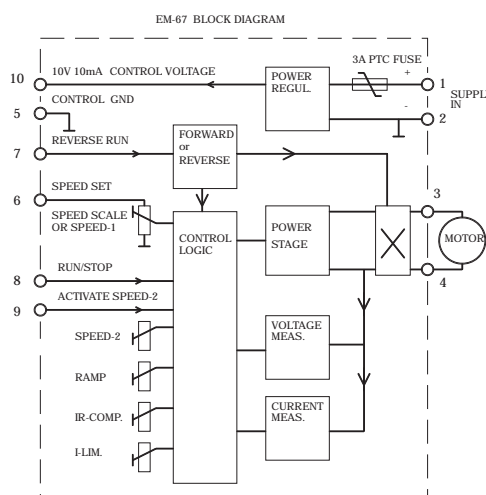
EM-67 BLOCK DIAGRAM

10
10V 10mA CONTROL VOLTAGE
POWER REGUL.
3A PTC FUSE
+
-
1
SUPPL IN
2
5
CONTROL GND
7
REVERSE RUN
FORWARD or REVERSE
6
SPEED SET
SPEED SCALE OR SPEED-1
CONTROL LOGIC
POWER STAGE
3
MOTOR
4
8
RUN/STOP
9
ACTIVATE SPEED-2
SPEED-2
VOLTAGE MEAS.
RAMP
IR-COMP.
CURRENT MEAS.
I-LIM.